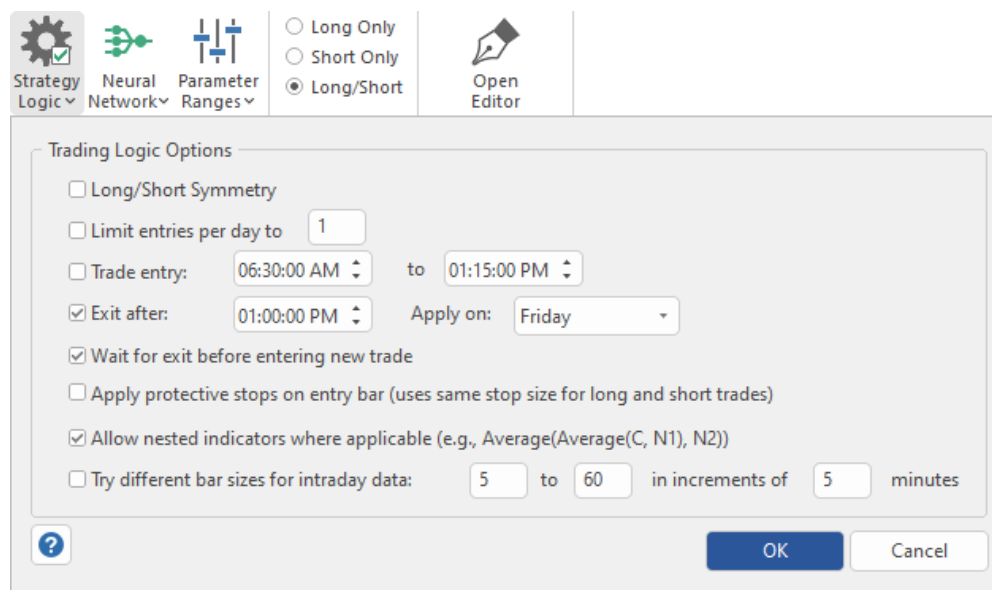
Strategy Logic
Neural Network
Parameter Ranges
Long Only
Short Only
Long/Short
Open Editor

Trading Logic Options

Long/Short Symmetry

Limit entries per day to 1

Trade entry: 06:30:00 AM to 01:15:00 PM

Exit after: 01:00:00 PM Apply on: Friday

Wait for exit before entering new trade

Apply protective stops on entry bar (uses same stop size for long and short trades)

Allow nested indicators where applicable (e.g., Average(Average(C, N1), N2))

Try different bar sizes for intraday data: 5 to 60 in increments of 5 minutes

?

OK

Cancel